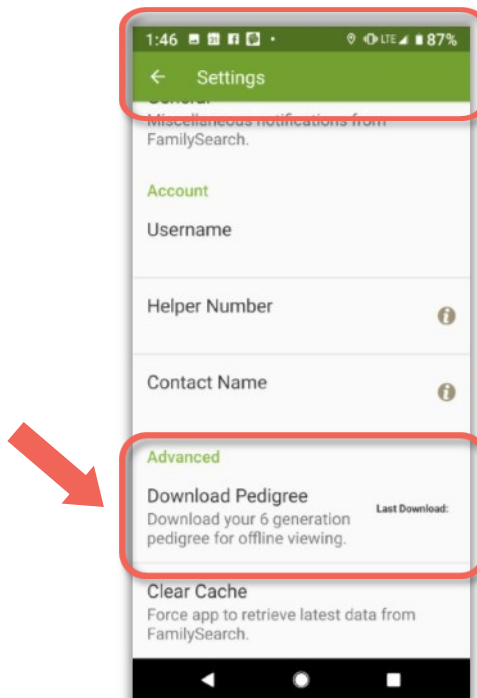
1:46 LTE 87%

Settings

General
Miscellaneous notifications from FamilySearch.

Account

Username

Helper Number

Contact Name

Advanced

Download Pedigree
Download your 6 generation pedigree for offline viewing.
Last Download:

Clear Cache
Force app to retrieve latest data from FamilySearch.